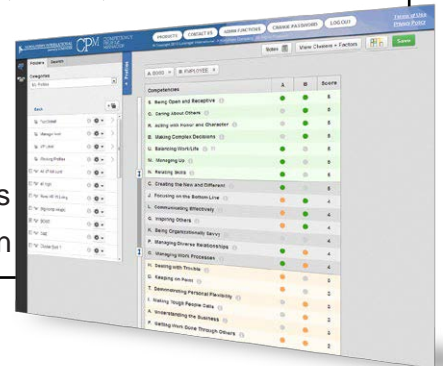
PRODUCTS CONTACT US ADMIN FUNCTIONS CHANGE PASSWORD LOG OUT

Terms of Use
Privacy Policy

CPM

Notes View Choices + Factors Save

Competencies A B Score

E. Being Open and Receptive
F. Caring About Others
H. Acting with Honor and Character
D. Making Complex Decisions
G. Balancing Work/Life
Q. Managing Up
S. Relating Skills
C. Creating the New and Different
J. Focusing on the Bottom Line
L. Communicating Effectively
G. Inspiring Others
K. Being Organizationally Savvy
P. Managing Diverse Relationships
O. Managing Work Processes
M. Dealing with Trouble
N. Keeping on Point
T. Demonstrating Personal Flexibility
I. Making Tough People Calls
A. Understanding the Business
R. Getting Work Done Through Others

Categories
Back

s
n